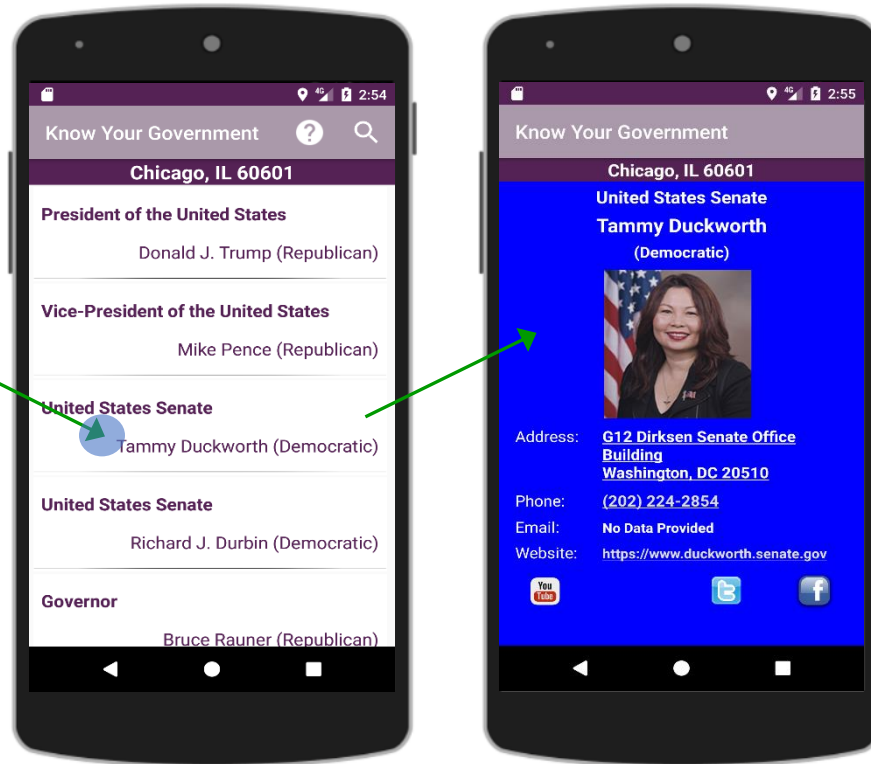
4G 2:54

Know Your Government

Chicago, IL 60601

President of the United States

Donald J. Trump (Republican)

Vice-President of the United States

Mike Pence (Republican)

United States Senate

Tammy Duckworth (Democratic)

United States Senate

Richard J. Durbin (Democratic)

Governor

Bruce Rauner (Republican)

4G 2:55

Know Your Government

Chicago, IL 60601

United States Senate

Tammy Duckworth

(Democratic)

Address: G12 Dirksen Senate Office Building Washington, DC 20510

Phone: (202) 224-2854

Email: No Data Provided

Website: https://www.duckworth.senate.gov

You Tube